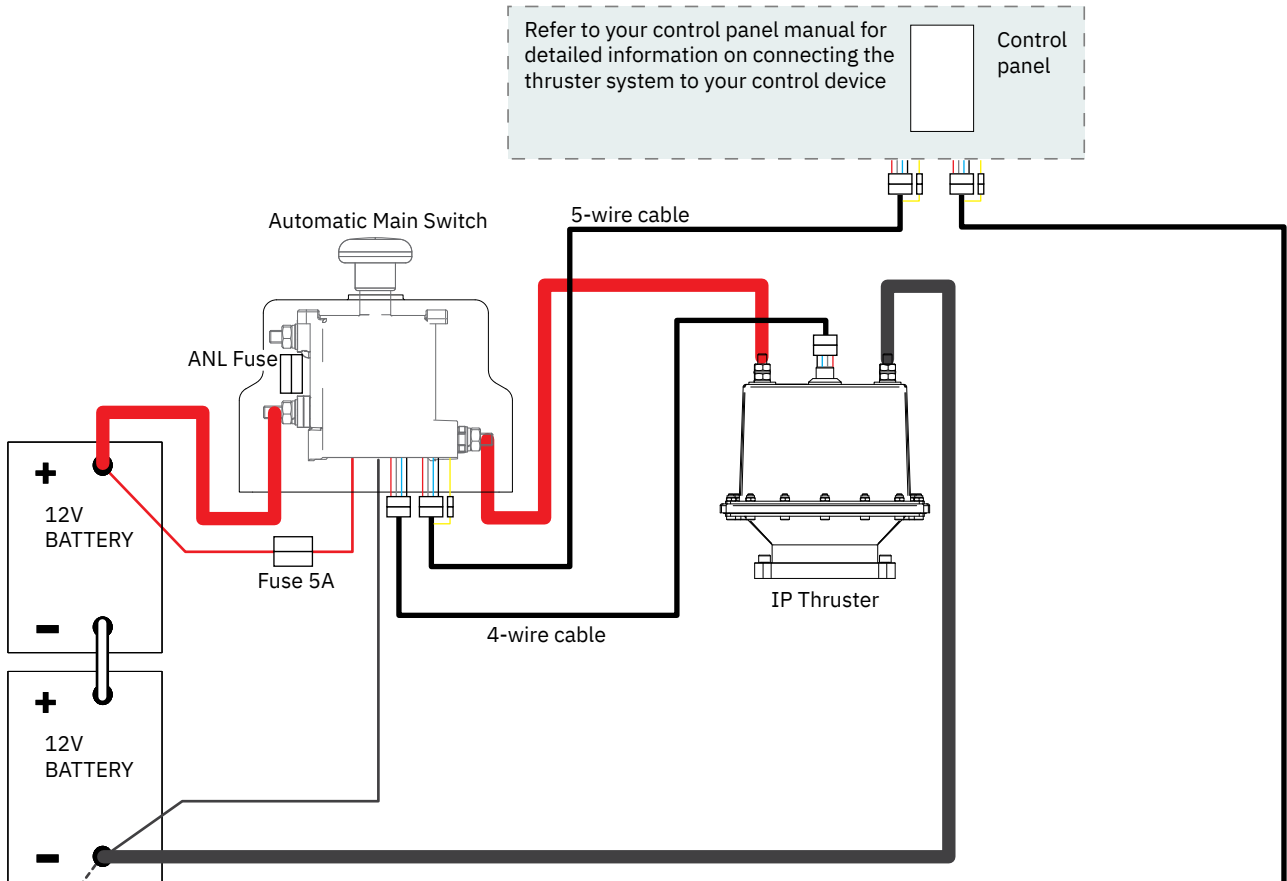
Refer to your control panel manual for detailed information on connecting the thruster system to your control device

Control panel

5-wire cable

Automatic Main Switch

ANL Fuse

+

12V
BATTERY

−

Fuse 5A

+

12V
BATTERY

−

IP Thruster

4-wire cable